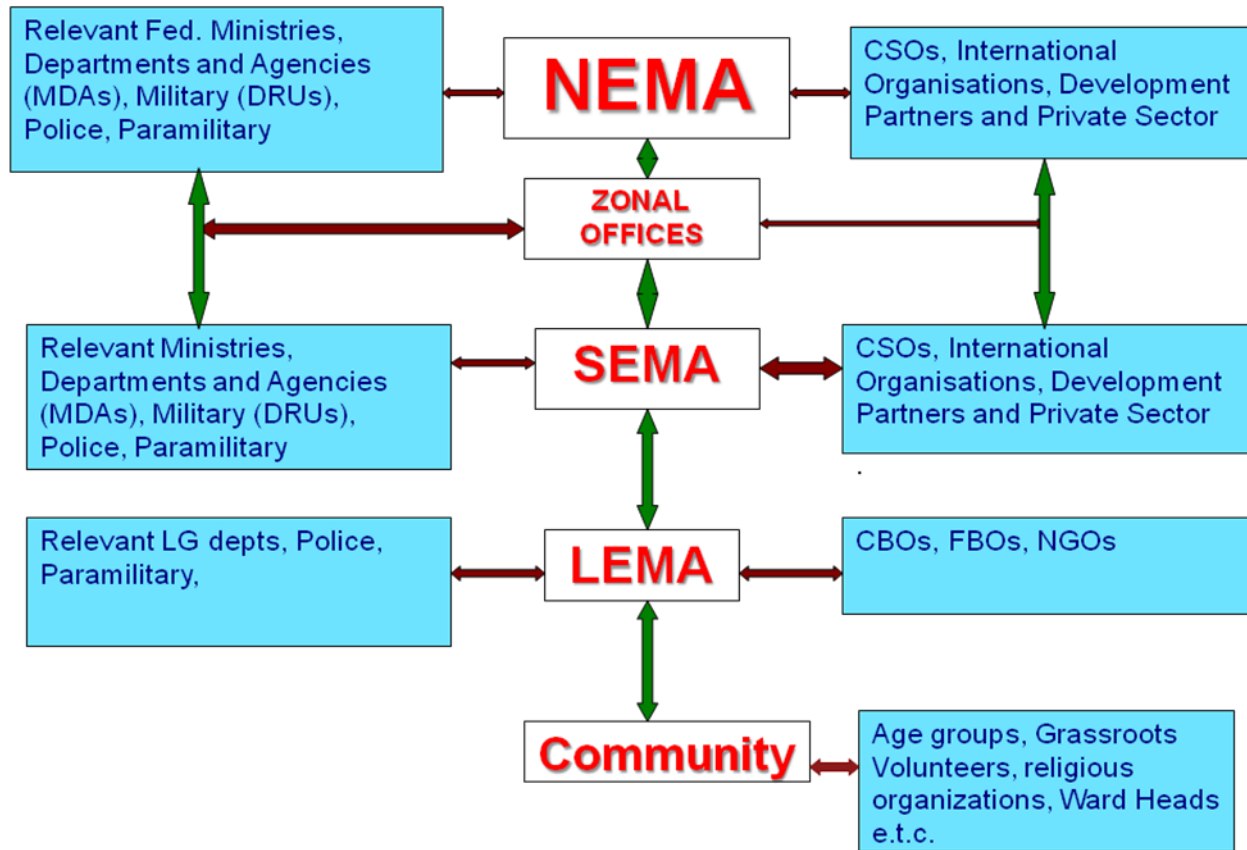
Relevant Fed. Ministries, Departments and Agencies (MDAs), Military (DRUs), Police, Paramilitary

NEMA

CSOs, International Organisations, Development Partners and Private Sector

ZONAL OFFICES

Relevant Ministries, Departments and Agencies (MDAs), Military (DRUs), Police, Paramilitary

SEMA

CSOs, International Organisations, Development Partners and Private Sector

Relevant LG depts, Police, Paramilitary,

LEMA

CBOs, FBOs, NGOs

Community

Age groups, Grassroots Volunteers, religious organizations, Ward Heads e.t.c.